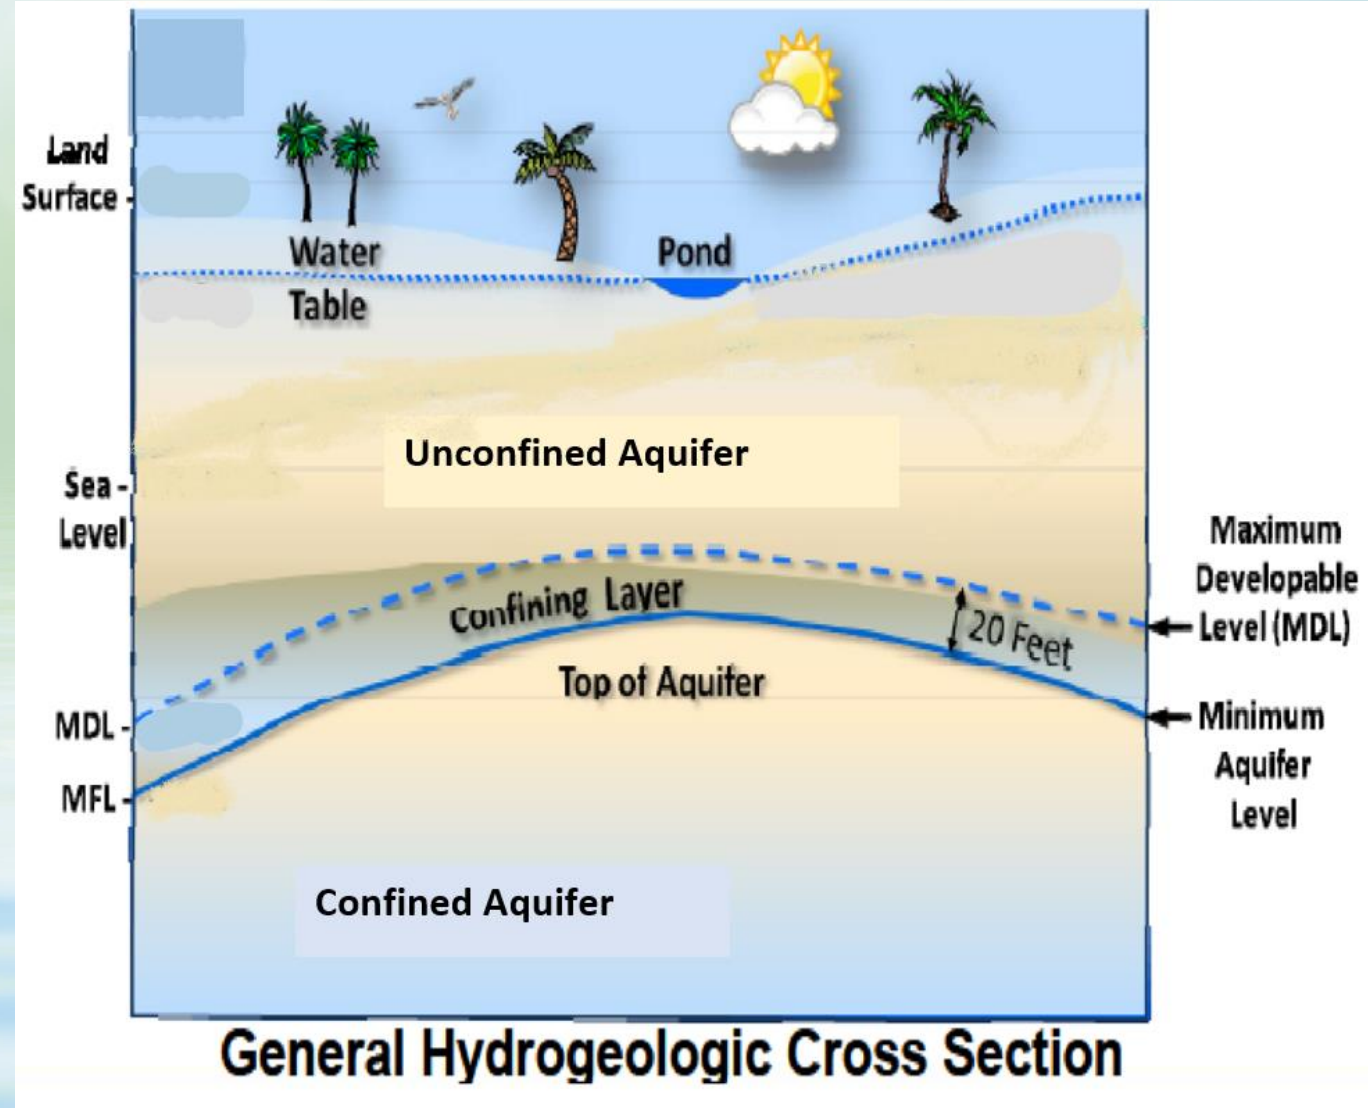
Land Surface

Water Table

Pond

Unconfined Aquifer

Sea Level

Confining Layer

20 Feet

Top of Aquifer

Maximum Developable Level (MDL)

Minimum Aquifer Level

MDL

MFL

Confined Aquifer

General Hydrogeologic Cross Section